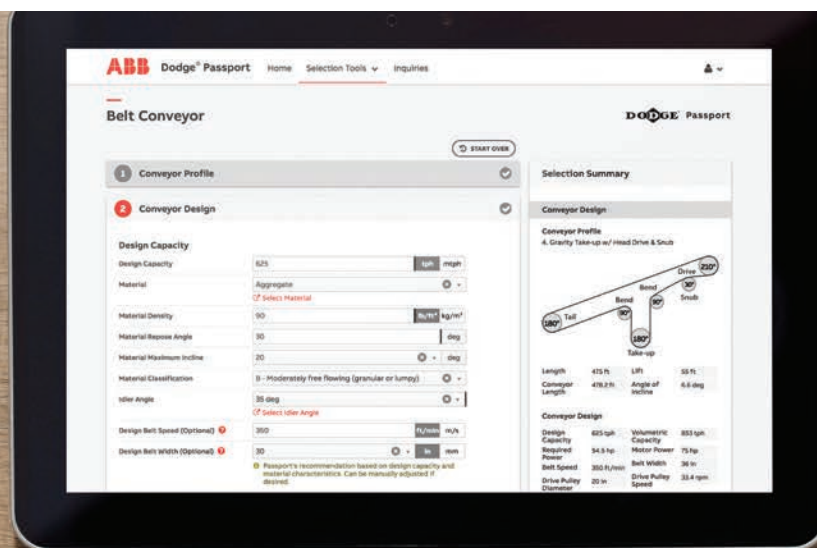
ABB Dodge® Passport Home Selection Tools Inquiries

Belt Conveyor

DODGE Passport

START OVER

1 Conveyor Profile

2 Conveyor Design

Design Capacity

| | | |
|---|---|---|
| Design Capacity | 625 | tph mtph |
| Material | Aggregate | |
| | Select Material | |
| Material Density | 90 | lb/ft³ kg/m³ |
| Material Repose Angle | 30 | deg |
| Material Maximum Incline | 20 | deg |
| Material Classification | B - Moderately free flowing (granular or lumpy) | |
| Idler Angle | 35 deg | |
| | Select Idler Angle | |
| Design Belt Speed (Optional) | 350 | ft/min m/s |
| Design Belt Width (Optional) | 30 | in mm |

Passport's recommendation based on design capacity and material characteristics. Can be manually adjusted if desired.

Selection Summary

Conveyor Design

Conveyor Profile
4. Gravity Take-up w/ Head Drive & Snub

Tail 180° Bend 90° Bend 90° Take-up 180° Drive 210° Snub 30°

| | | | |
|---|---|---|---|
| Length | 475 ft | Lift | 55 ft |
| Conveyor Length | 478.2 ft | Angle of Incline | 6.6 deg |

Conveyor Design

| | | | |
|---|---|---|---|
| Design Capacity | 625 tph | Volumetric Capacity | 853 tph |
| Required Power | 54.5 hp | Motor Power | 75 hp |
| Belt Speed | 350 ft/min | Belt Width | 36 in |
| Drive Pulley Diameter | 20 in | Drive Pulley Speed | 33.4 rpm |